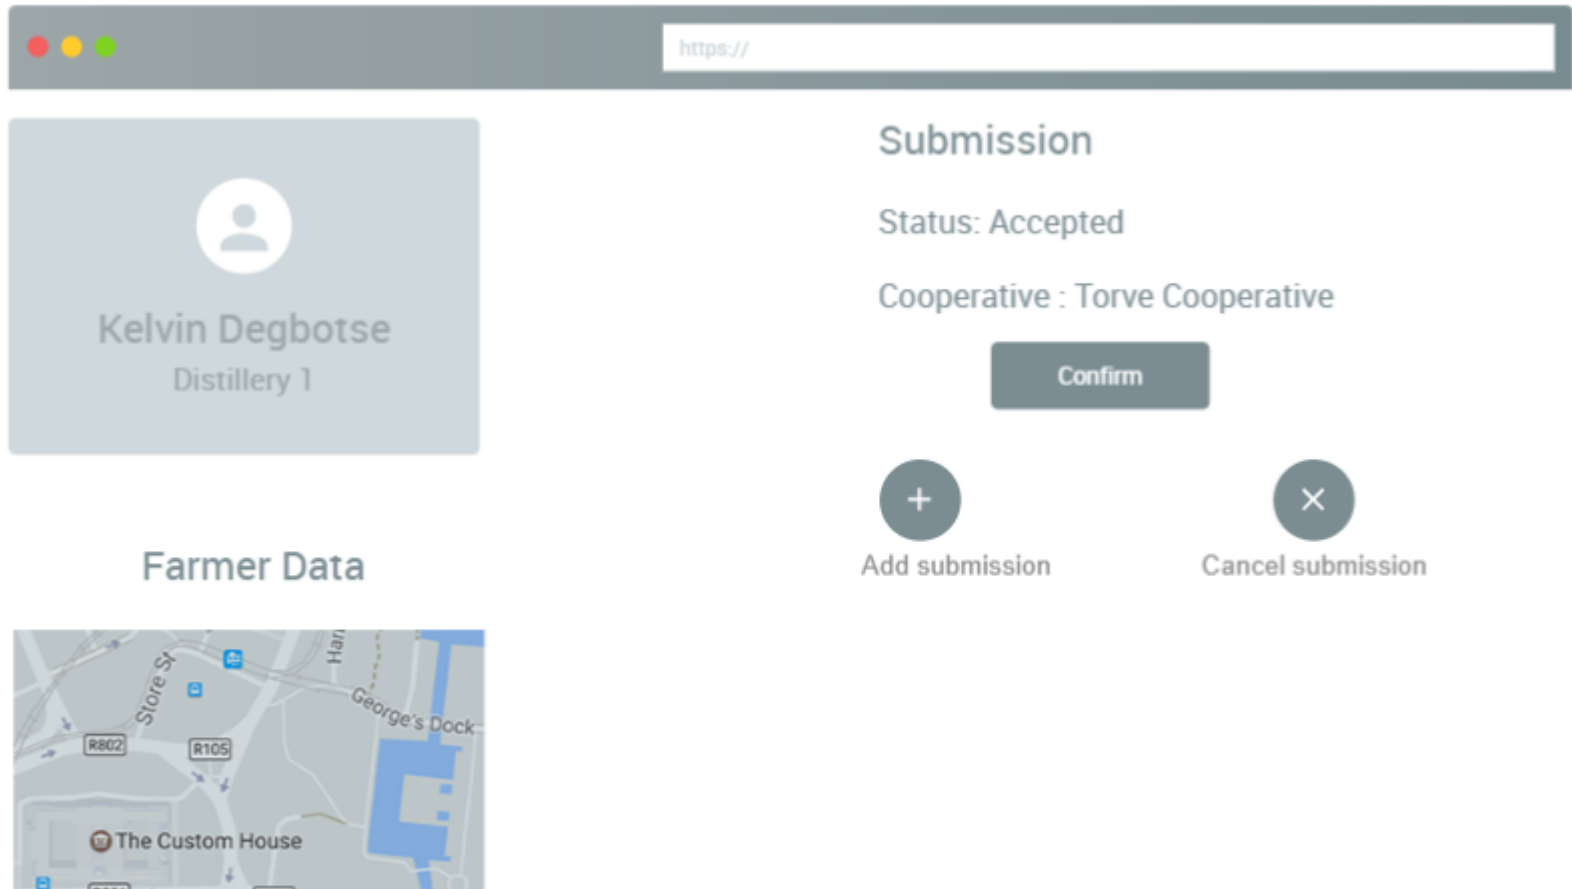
https://

Kelvin Degbotse
Distillery 1

Submission

Status: Accepted

Cooperative : Torve Cooperative

Confirm

+
Add submission

×
Cancel submission

Farmer Data

Store St
Ha
George's Dock
R802
R105
The Custom House